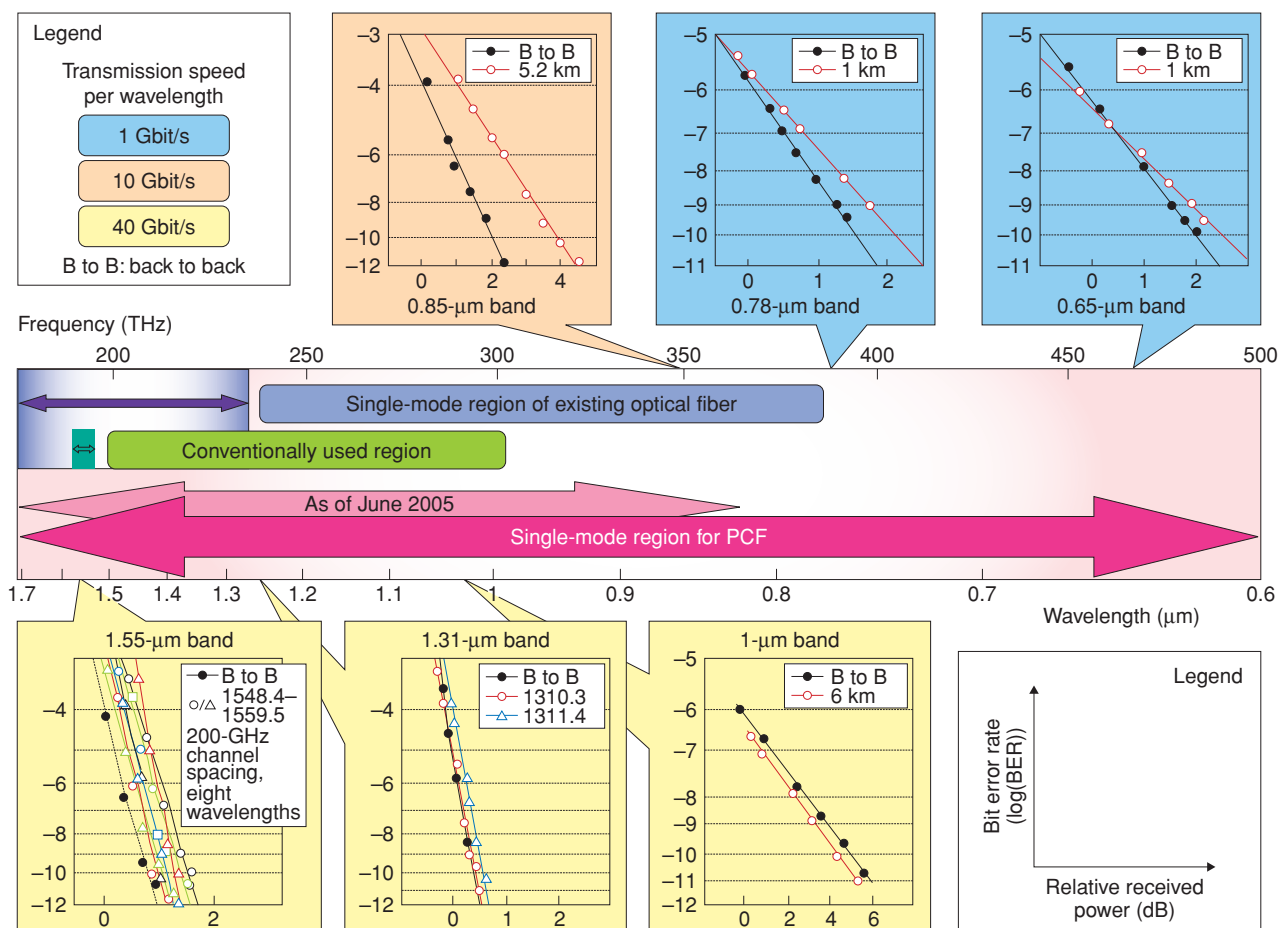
Legend

Transmission speed per wavelength

1 Gbit/s

10 Gbit/s

40 Gbit/s

B to B: back to back

| -3 | B to B |
|---|---|
| -4 | 5.2 km |
| -6 | |
| -8 | |
| -10 | |
| -12 | |

0 2 4

0.85-μm band

-5 -6 -7 -8 -9 -10 -11

B to B
1 km

0 1 2

0.78-μm band

-5 -6 -7 -8 -9 -10 -11

B to B
1 km

0 1 2

0.65-μm band

Frequency (THz)

200 250 300 350 400 450 500

Single-mode region of existing optical fiber

Conventionally used region

As of June 2005

Single-mode region for PCF

1.7 1.6 1.5 1.4 1.3 1.2 1.1 1 0.9 0.8 0.7 0.6

Wavelength (μm)

1.55-μm band

-4 -6 -8 -10 -12

B to B
○/△ 1548.4–1559.5
200-GHz channel spacing, eight wavelengths

0 2

1.31-μm band

-4 -6 -8 -10 -12

B to B
1310.3
1311.4

0 1 2

1-μm band

-5 -6 -7 -8 -9 -10 -11 -12

B to B
6 km

0 2 4 6

Legend

Bit error rate (log(BER))

Relative received power (dB)